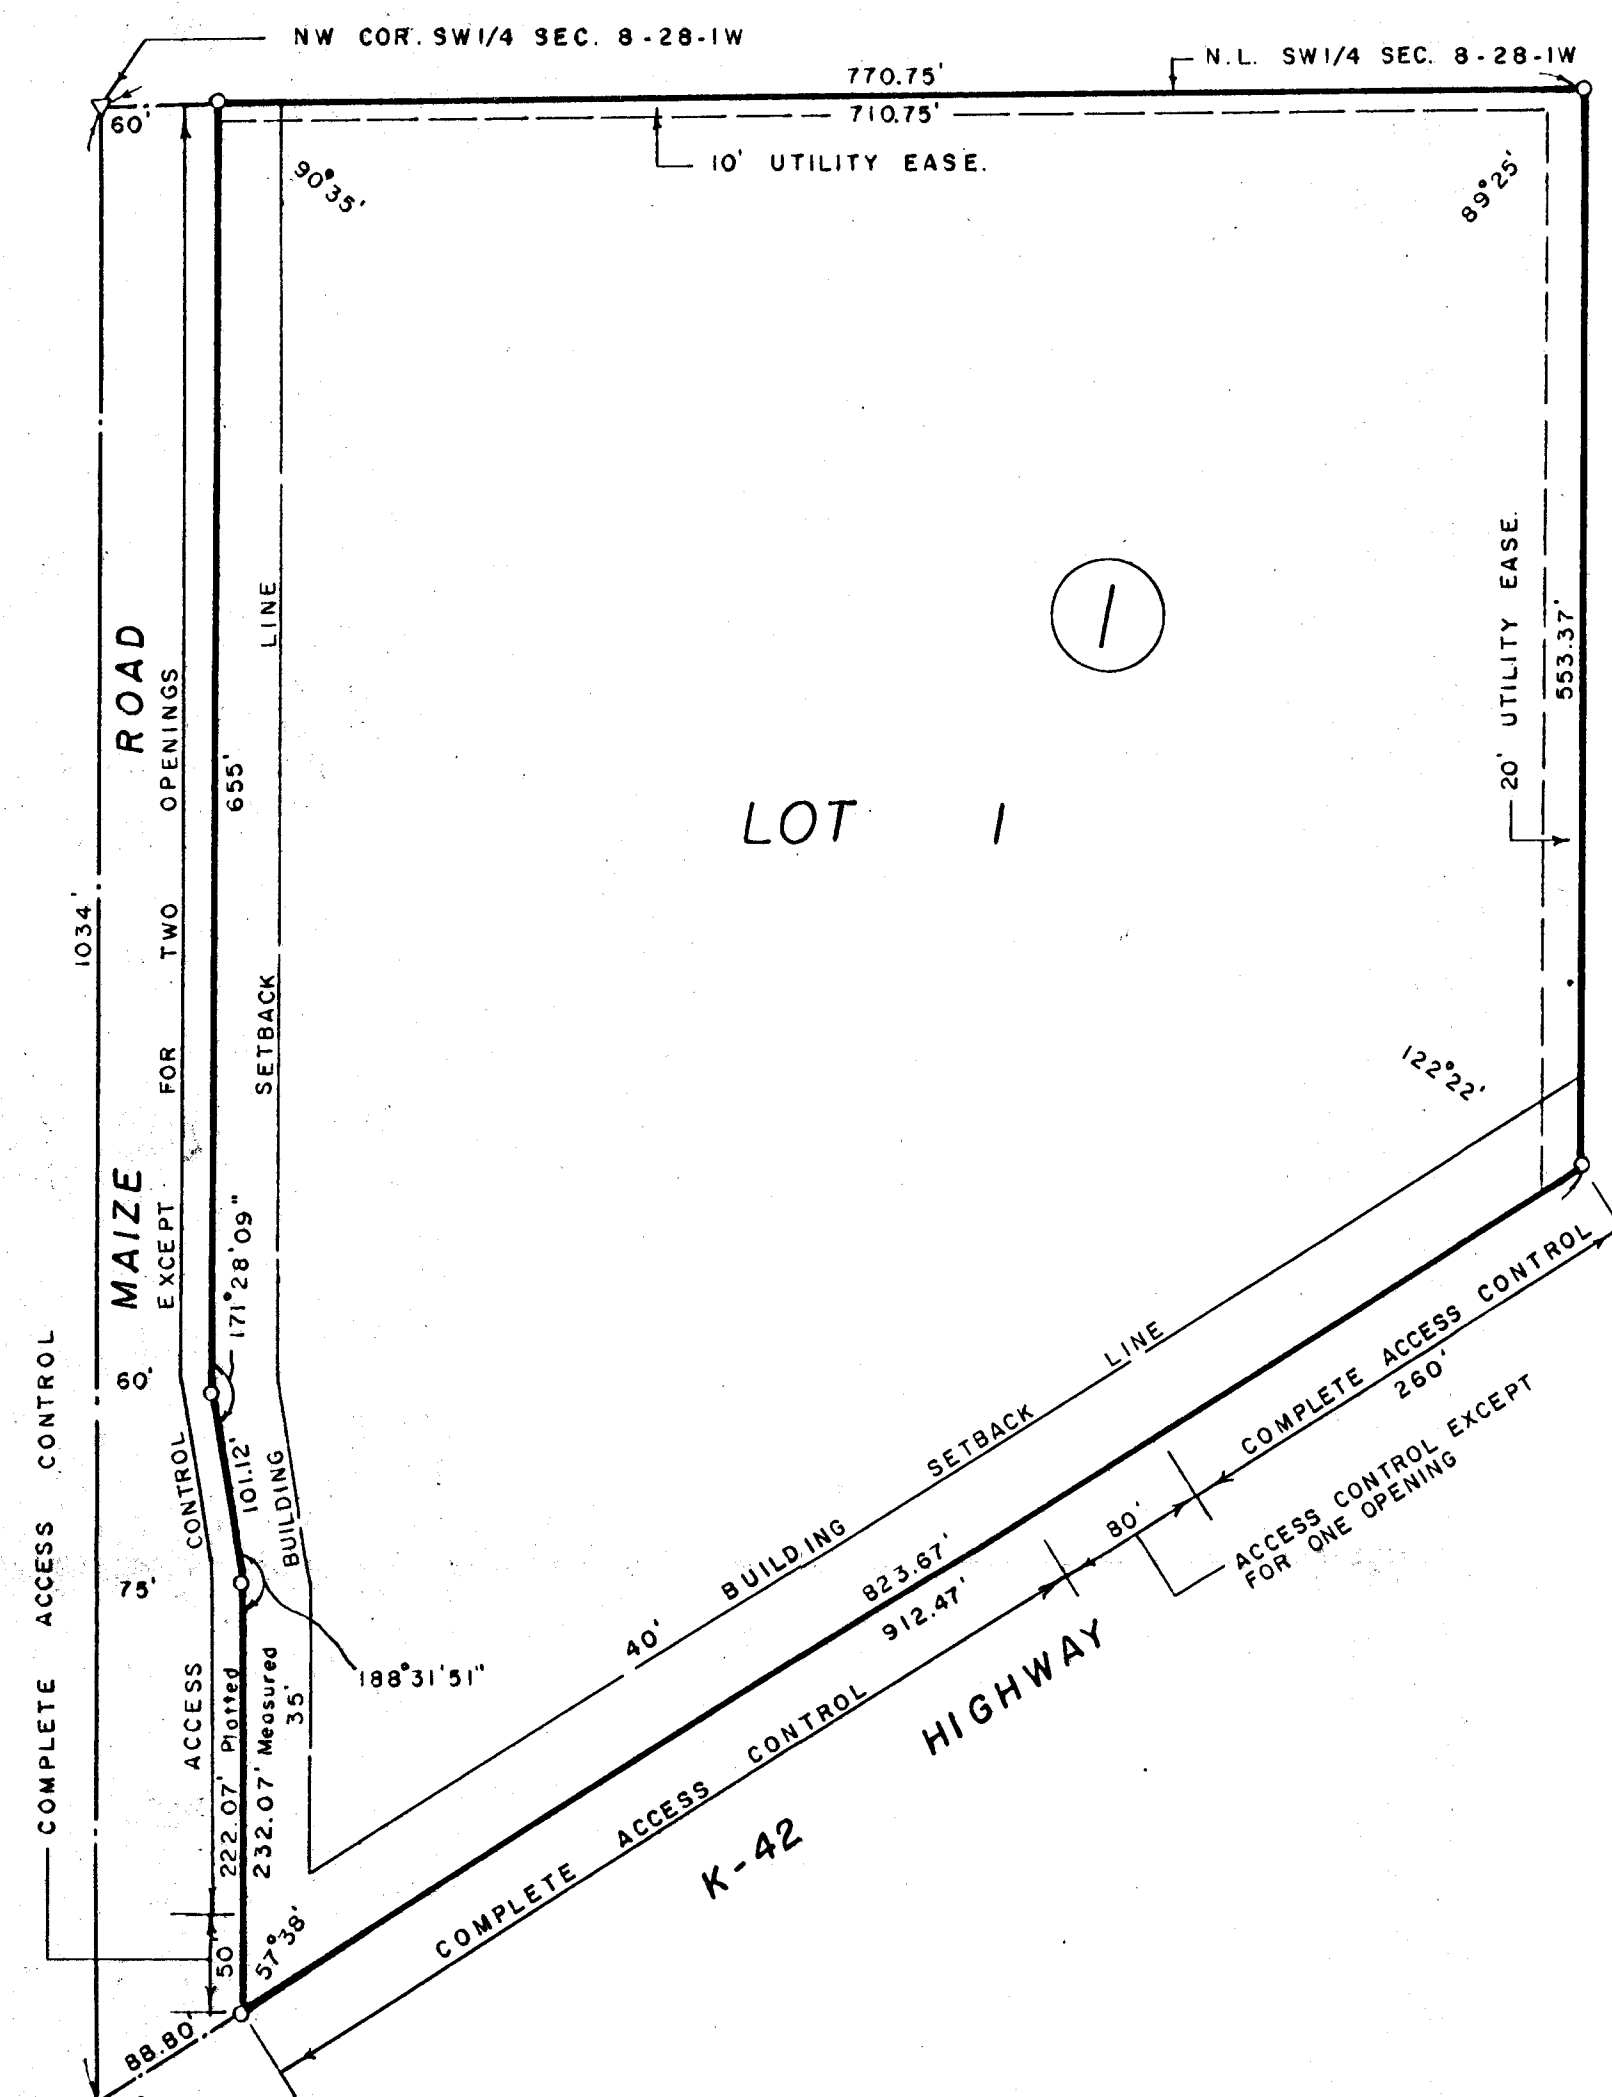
NW COR. SW1/4 SEC. 8-28-1W

N.L. SW1/4 SEC. 8-28-1W

770.75'

710.75'

60'

10' UTILITY EASE.

90°35'

89°25'

1

LOT 1

20' UTILITY EASE.

553.37'

MAIZE ROAD

EXCEPT FOR TWO OPENINGS

655'

BUILDING SETBACK LINE

1034'

COMPLETE ACCESS CONTROL

60'

171°28'09"

101.12'

ACCESS CONTROL

75'

188°31'51"

35'

222.07' Platted

232.07' Measured

50'

57°38'

88.80'

122°22'

40' BUILDING SETBACK LINE

823.67'

912.47'

COMPLETE ACCESS CONTROL

260'

80'

ACCESS CONTROL EXCEPT FOR ONE OPENING

COMPLETE ACCESS CONTROL

HIGHWAY

K-42